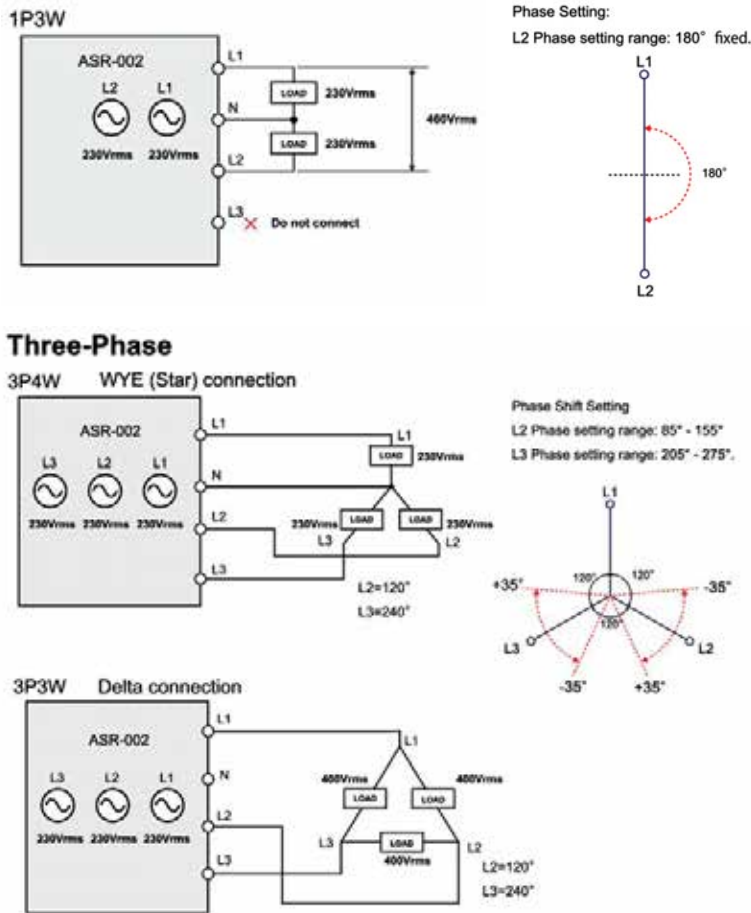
1P3W

ASR-002

L2 L1

230Vrms 230Vrms

L1

N

L2

L3

LOAD 230Vrms

LOAD 230Vrms

460Vrms

Do not connect

Phase Setting:

L2 Phase setting range: 180° fixed.

L1

180°

L2

Three-Phase

3P4W WYE (Star) connection

ASR-002

L3 L2 L1

230Vrms 230Vrms 230Vrms

L1

N

L2

L3

L1

LOAD 230Vrms

230Vrms LOAD LOAD 230Vrms

L3 L2

L2=120°

L3=240°

Phase Shift Setting

L2 Phase setting range: 85° - 155°

L3 Phase setting range: 205° - 275°.

L1

120° 120°

120°

+35° -35°

L3 L2

-35° +35°

3P3W Delta connection

ASR-002

L3 L2 L1

230Vrms 230Vrms 230Vrms

L1

N

L2

L3

L1

400Vrms 400Vrms

LOAD LOAD

L3 LOAD L2

400Vrms

L2=120°

L3=240°